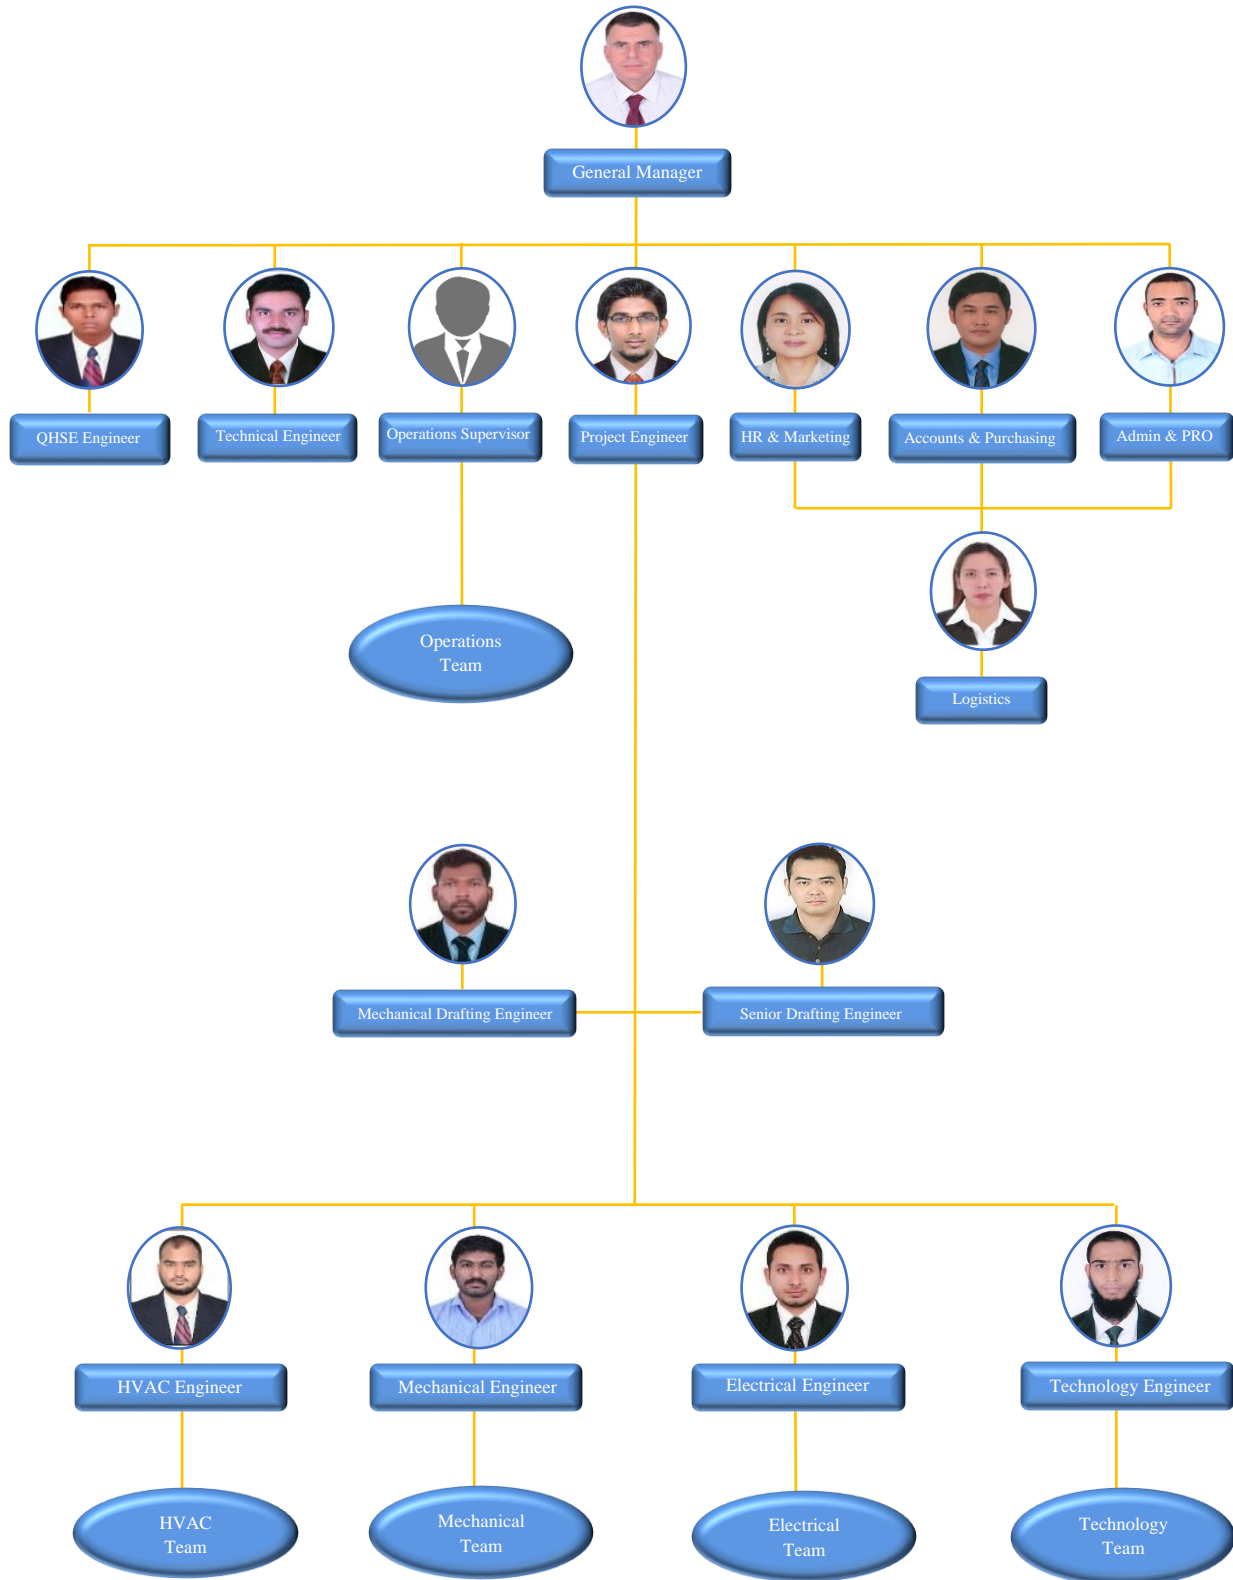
General Manager

QHSE Engineer

Technical Engineer

Operations Supervisor

Project Engineer

HR & Marketing

Accounts & Purchasing

Admin & PRO

Operations Team

Logistics

Mechanical Drafting Engineer

Senior Drafting Engineer

HVAC Engineer

Mechanical Engineer

Electrical Engineer

Technology Engineer

HVAC Team

Mechanical Team

Electrical Team

Technology Team